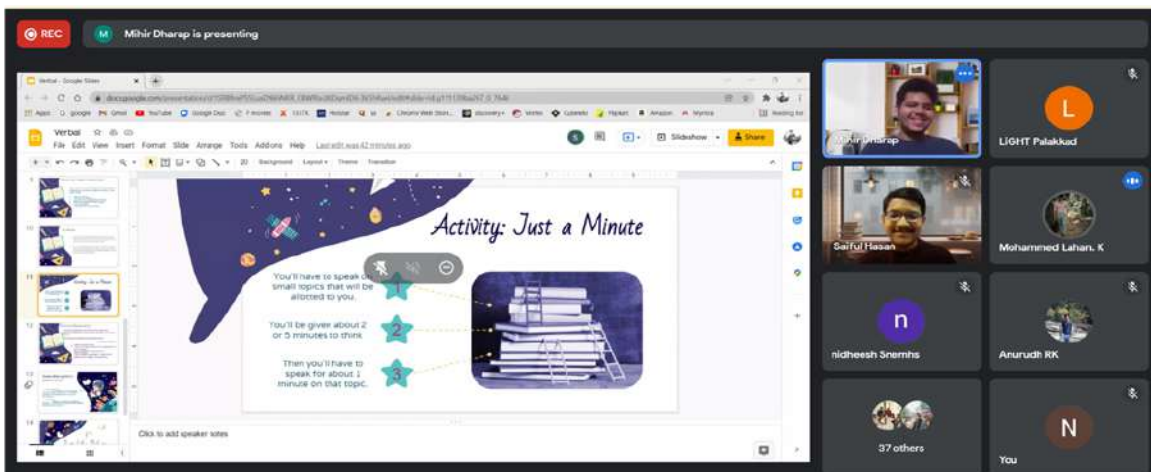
REC

M Mihir Dharap is presenting

Verbal - Google Slides

docs.google.com/presentation/d/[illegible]

Apps Google Gmail YouTube Google Doc Tmovies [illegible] Hotstar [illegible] Chrome Web Store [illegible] Vortex Gyaneo Flipkart Amazon Myntra

Verbal

File Edit View Insert Format Slide Arrange Tools Add-ons Help Last edit was 42 minutes ago

Slideshow Share

Background Layout Theme Transition

Activity: Just a Minute

You'll have to speak on small topics that will be allotted to you.

1

You'll be given about 2 or 5 minutes to think

2

Then you'll have to speak for about 1 minute on that topic.

3

Click to add speaker notes

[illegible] Dharap

LiGHT Palakkad

Saiful Hasan

Mohammed Lahan. K

nidheesh Snemhs

Anurudh RK

37 others

You